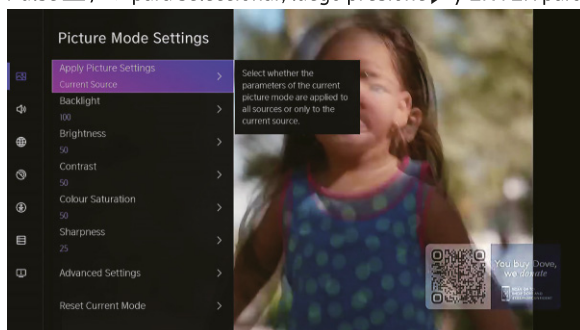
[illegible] para seleccionar, luego presione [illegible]

Picture Mode Settings

Apply Picture Settings
Current Source

Select whether the parameters of the current picture mode are applied to all sources or only to the current source.

Backlight
100

Brightness
50

Contrast
50

Colour Saturation
50

Sharpness
25

Advanced Settings

Reset Current Mode

You buy Dove, we donate